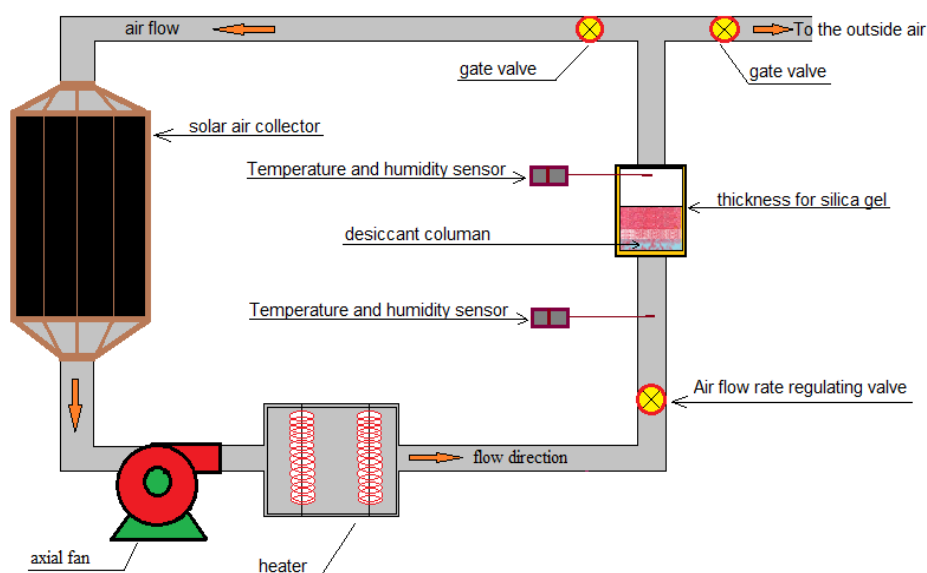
air flow

gate valve

To the outside air

gate valve

solar air collector

Temperature and humidity sensor

thickness for silica gel

desiccant columan

Temperature and humidity sensor

Air flow rate regulating valve

flow direction

axial fan

heater